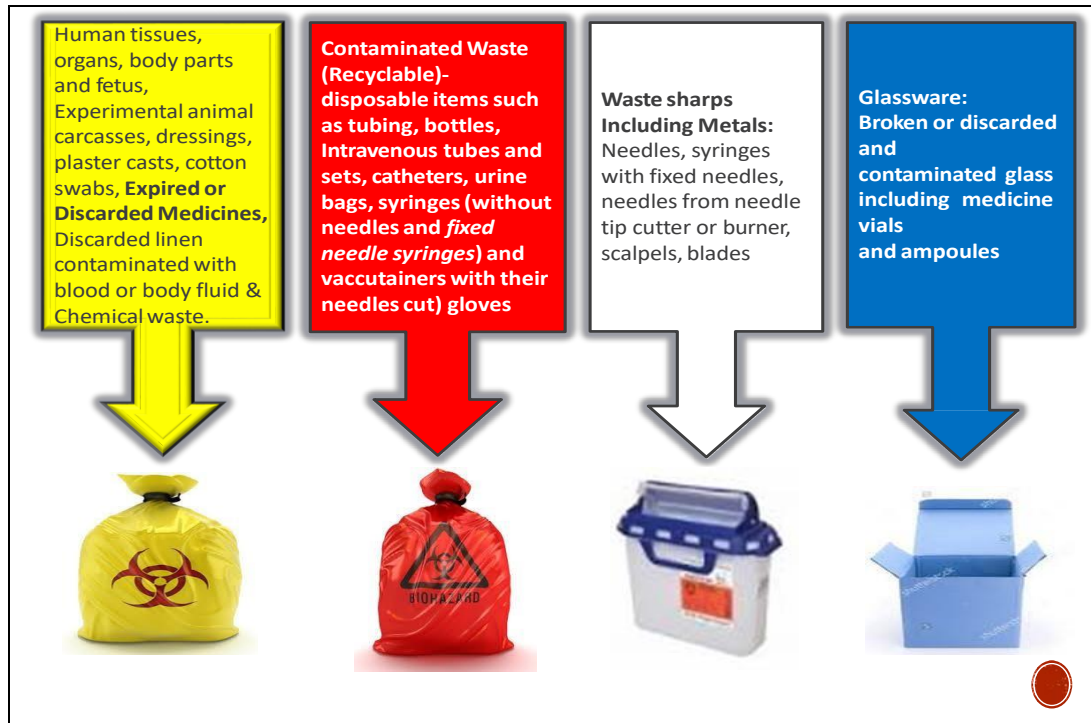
Human tissues, organs, body parts and fetus, Experimental animal carcasses, dressings, plaster casts, cotton swabs, **Expired or Discarded Medicines,** Discarded linen contaminated with blood or body fluid & Chemical waste.

Contaminated Waste (Recyclable)- disposable items such as tubing, bottles, Intravenous tubes and sets, catheters, urine bags, syringes (without needles and *fixed needle syringes*) and vaccutainers with their needles cut) gloves

**Waste sharps Including Metals:** Needles, syringes with fixed needles, needles from needle tip cutter or burner, scalpels, blades

Glassware:
Broken or discarded and
contaminated glass including medicine vials
and ampoules

BIOHAZARD